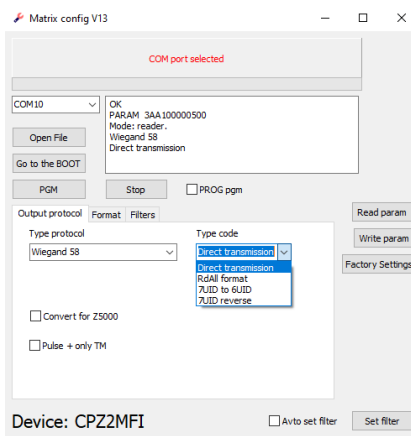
Matrix config V13

COM port selected

COM10

OK
PARAM 3AA100000500
Mode: reader.
Wiegand 58
Direct transmission

Open File

Go to the BOOT

PGM

Stop

PROG pgm

Output protocol

Format

Filters

Type protocol

Wiegand 58

Type code

Direct transmission

Direct transmission
RdAll format
7UID to 6UID
7UID reverse

Read param

Write param

Factory Settings

Convert for Z5000

Pulse + only TM

Device: CPZ2MFI

Avto set filter

Set filter